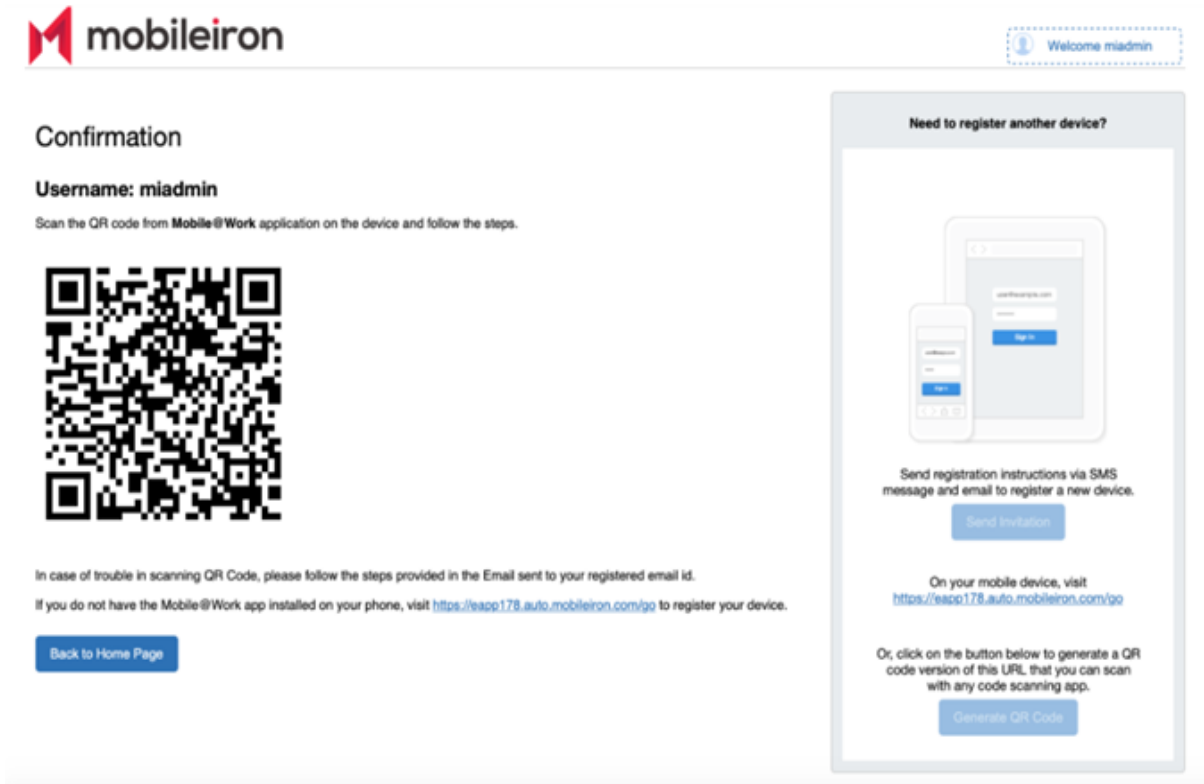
mobileiron

Welcome miadmin

Confirmation

Username: miadmin

Scan the QR code from Mobile@Work application on the device and follow the steps.

In case of trouble in scanning QR Code, please follow the steps provided in the Email sent to your registered email id.

If you do not have the Mobile@Work app installed on your phone, visit https://eapp178.auto.mobileiron.com/go to register your device.

Back to Home Page

Need to register another device?

user@example.com

Sign In

user@example.com

Sign In

Send registration instructions via SMS message and email to register a new device.

Send Invitation

On your mobile device, visit https://eapp178.auto.mobileiron.com/go

Or, click on the button below to generate a QR code version of this URL that you can scan with any code scanning app.

Generate QR Code